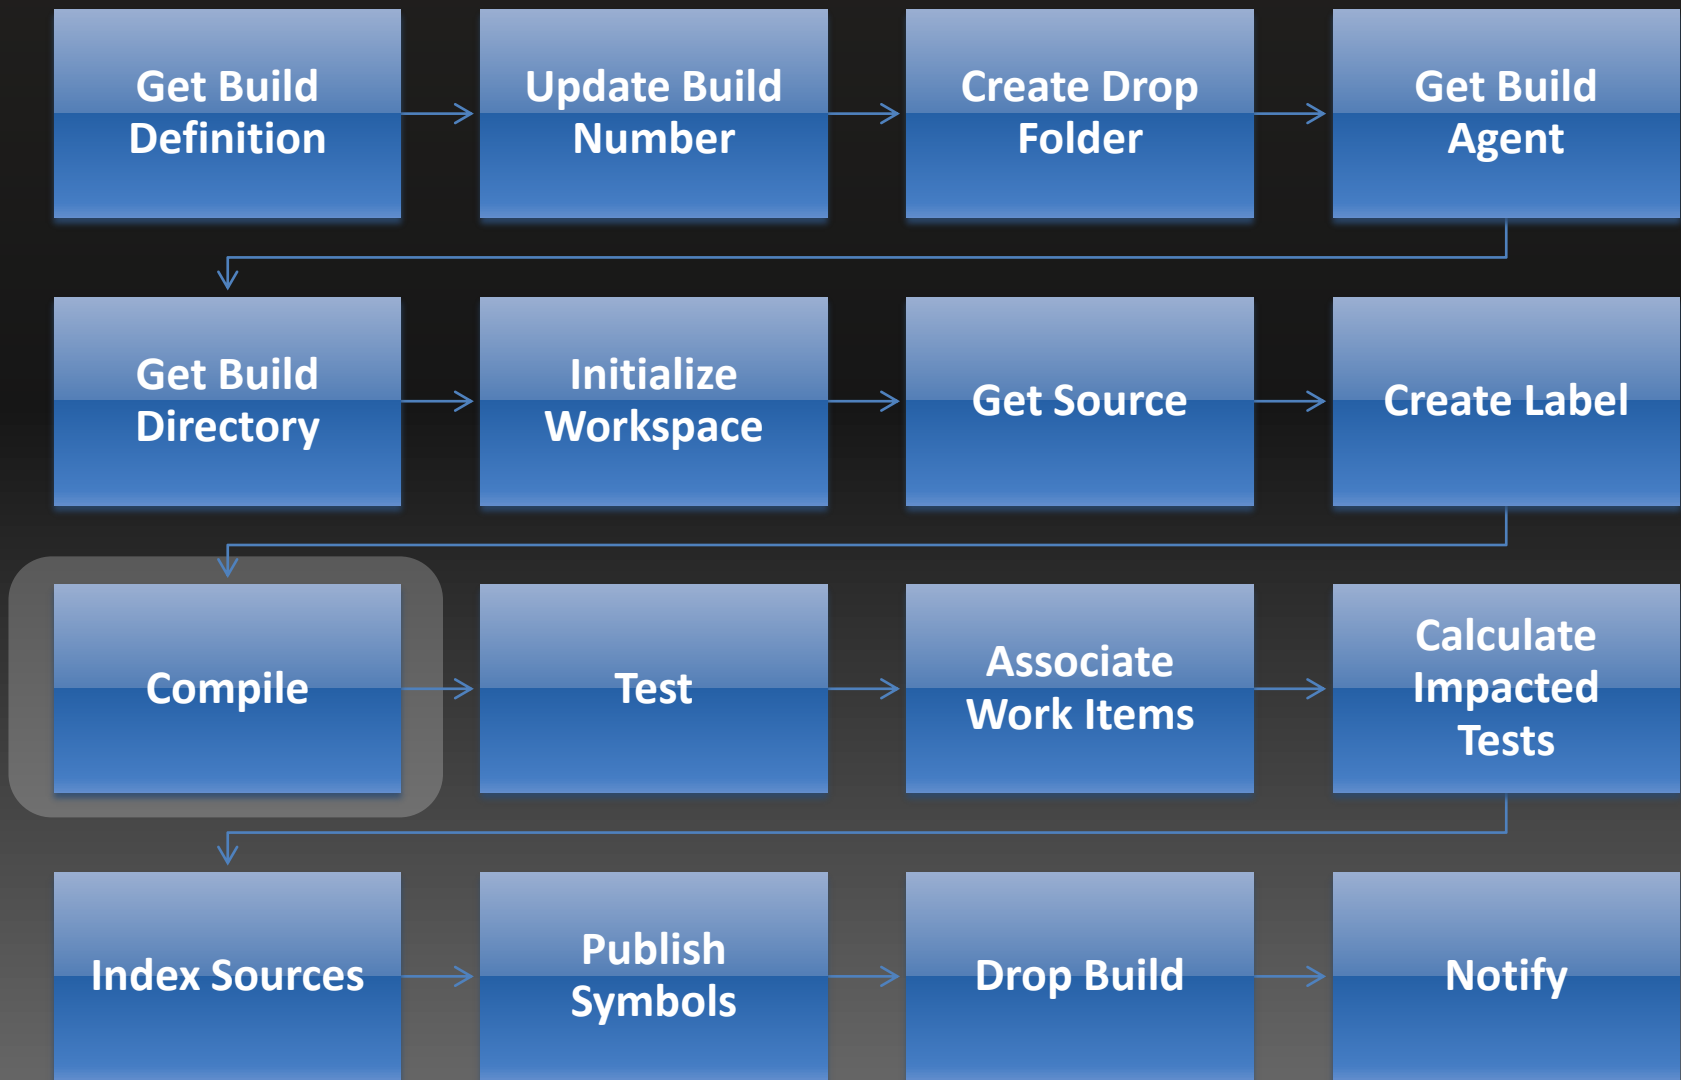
Get Build Definition

Update Build Number

Create Drop Folder

Get Build Agent

Get Build Directory

Initialize Workspace

Get Source

Create Label

Compile

Test

Associate Work Items

Calculate Impacted Tests

Index Sources

Publish Symbols

Drop Build

Notify